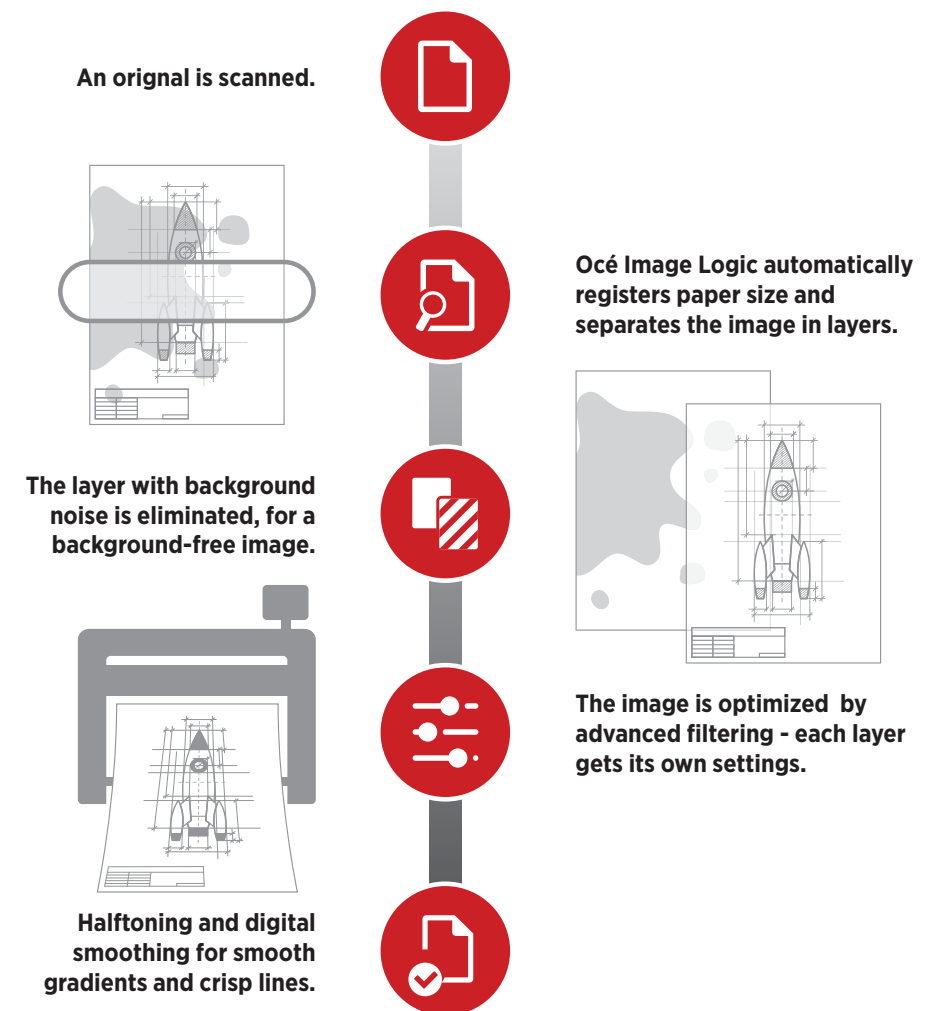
An orignal is scanned.

Océ Image Logic automatically registers paper size and separates the image in layers.

The layer with background noise is eliminated, for a background-free image.

The image is optimized by advanced filtering - each layer gets its own settings.

Halftoning and digital smoothing for smooth gradients and crisp lines.